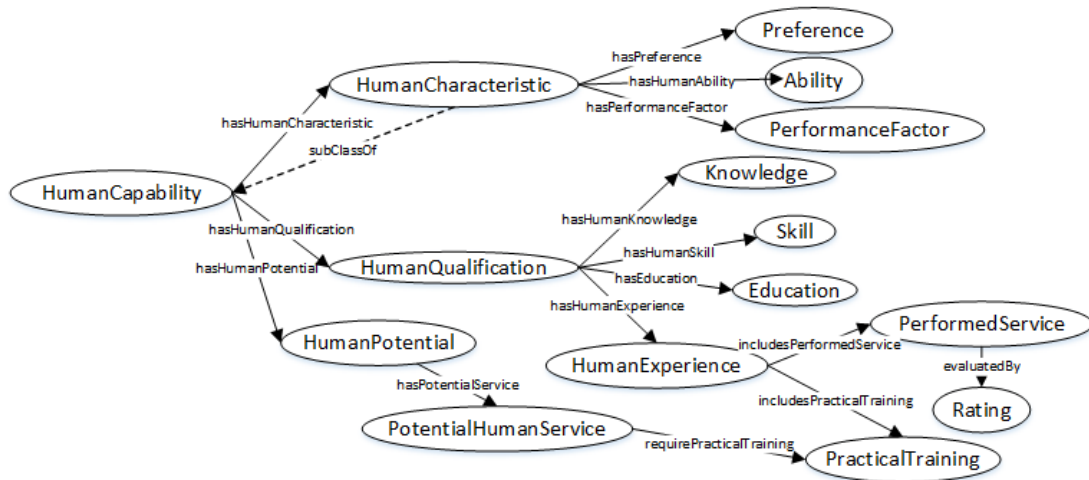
Preference
hasPreference
HumanCharacteristic
hasHumanAbility
Ability
hasPerformanceFactor
PerformanceFactor
hasHumanCharacteristic
subClassOf
Knowledge
HumanCapability
hasHumanKnowledge
hasHumanQualification
Skill
hasHumanSkill
hasHumanPotential
HumanQualification
hasEducation
Education
hasHumanExperience
PerformedService
HumanPotential
includesPerformedService
HumanExperience
evaluatedBy
hasPotentialService
includesPracticalTraining
Rating
PotentialHumanService
requirePracticalTraining
PracticalTraining